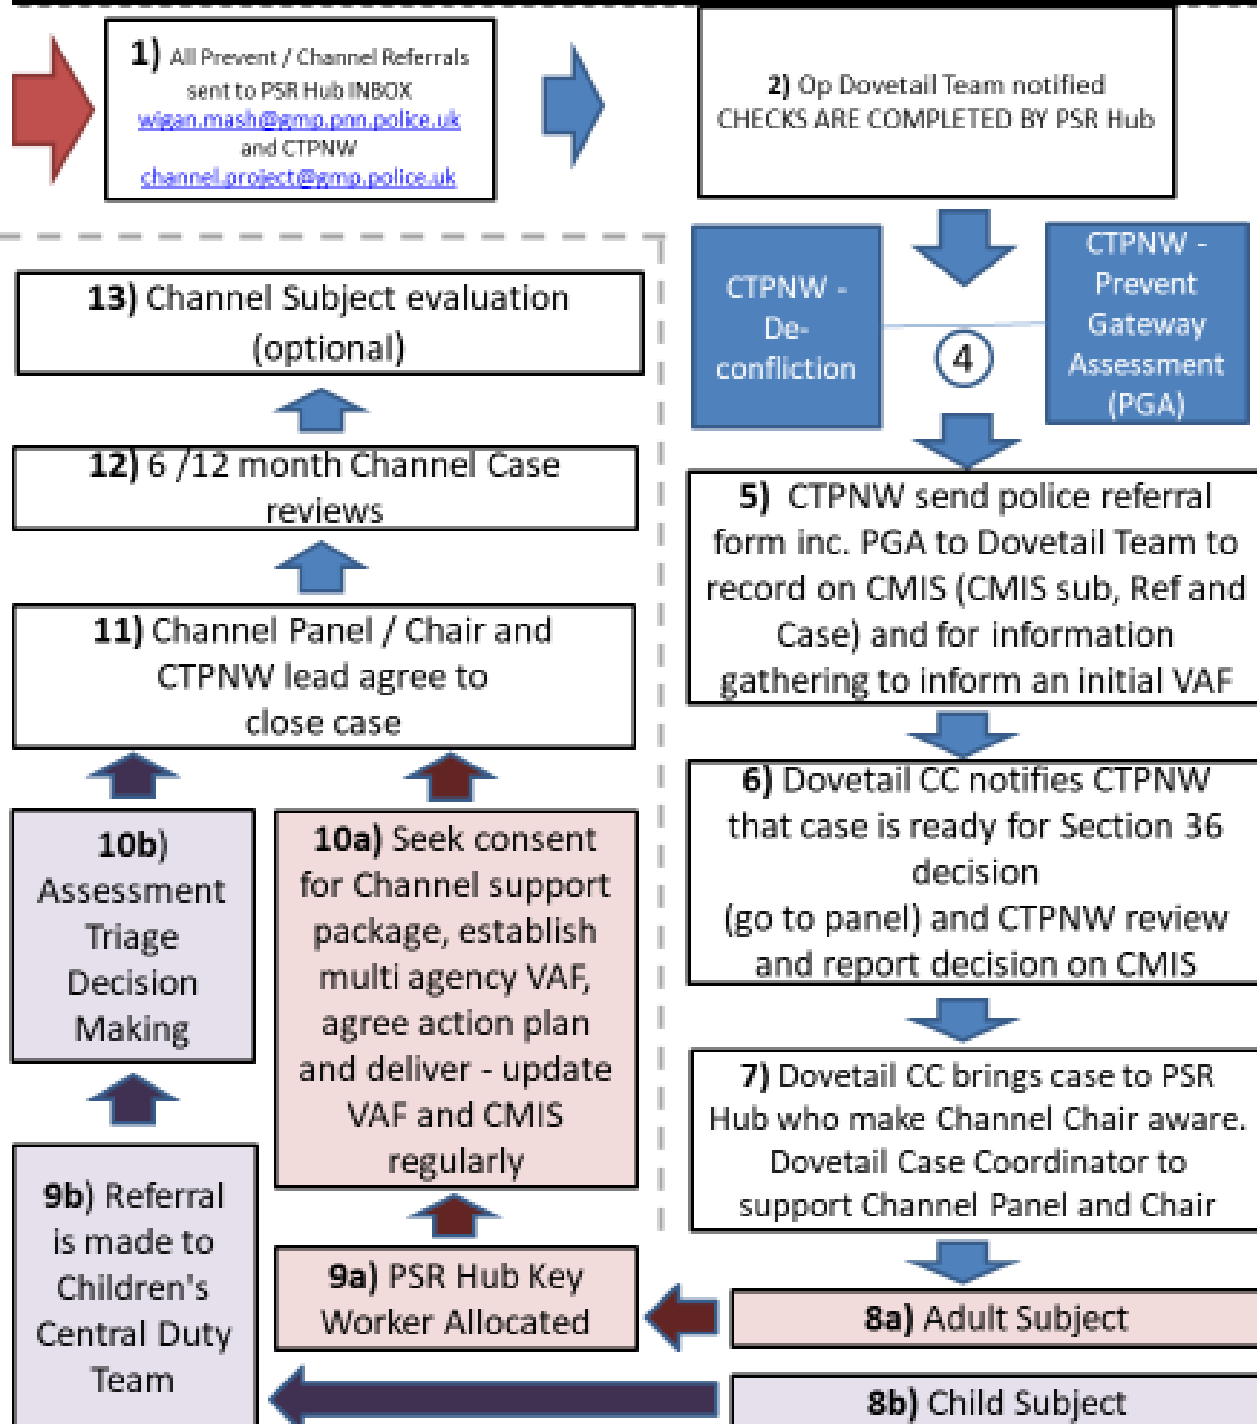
1) All Prevent / Channel Referrals sent to PSR Hub INBOX wigan.mash@gmp.pnn.police.uk and CTPNW channel.project@gmp.police.uk

2) Op Dovetail Team notified CHECKS ARE COMPLETED BY PSR Hub

CTPNW - De-confliction

4

CTPNW - Prevent Gateway Assessment (PGA)

5) CTPNW send police referral form inc. PGA to Dovetail Team to record on CMIS (CMIS sub, Ref and Case) and for information gathering to inform an initial VAF

6) Dovetail CC notifies CTPNW that case is ready for Section 36 decision (go to panel) and CTPNW review and report decision on CMIS

7) Dovetail CC brings case to PSR Hub who make Channel Chair aware. Dovetail Case Coordinator to support Channel Panel and Chair

8a) Adult Subject

8b) Child Subject

9a) PSR Hub Key Worker Allocated

9b) Referral is made to Children's Central Duty Team

10a) Seek consent for Channel support package, establish multi agency VAF, agree action plan and deliver - update VAF and CMIS regularly

10b) Assessment Triage Decision Making

11) Channel Panel / Chair and CTPNW lead agree to close case

12) 6 /12 month Channel Case reviews

13) Channel Subject evaluation (optional)